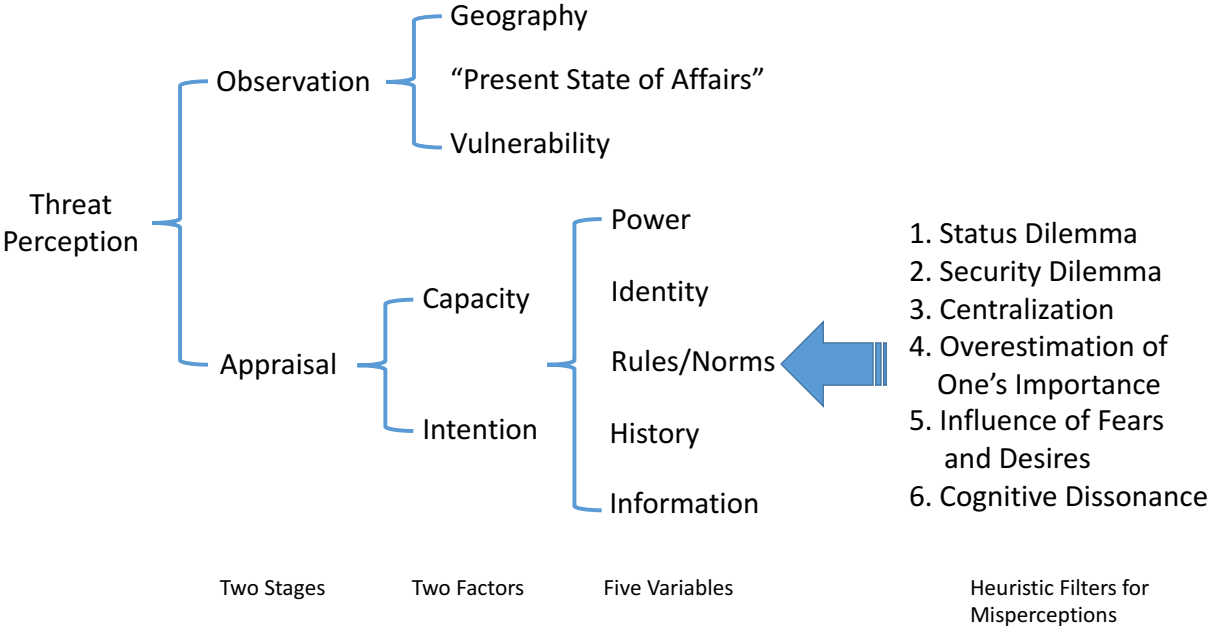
Threat Perception

Observation

Geography

"Present State of Affairs"

Vulnerability

Appraisal

Capacity

Intention

Power

Identity

Rules/Norms

History

Information

1. Status Dilemma
2. Security Dilemma
3. Centralization
4. Overestimation of One's Importance
5. Influence of Fears and Desires
6. Cognitive Dissonance

Two Stages

Two Factors

Five Variables

Heuristic Filters for Misperceptions